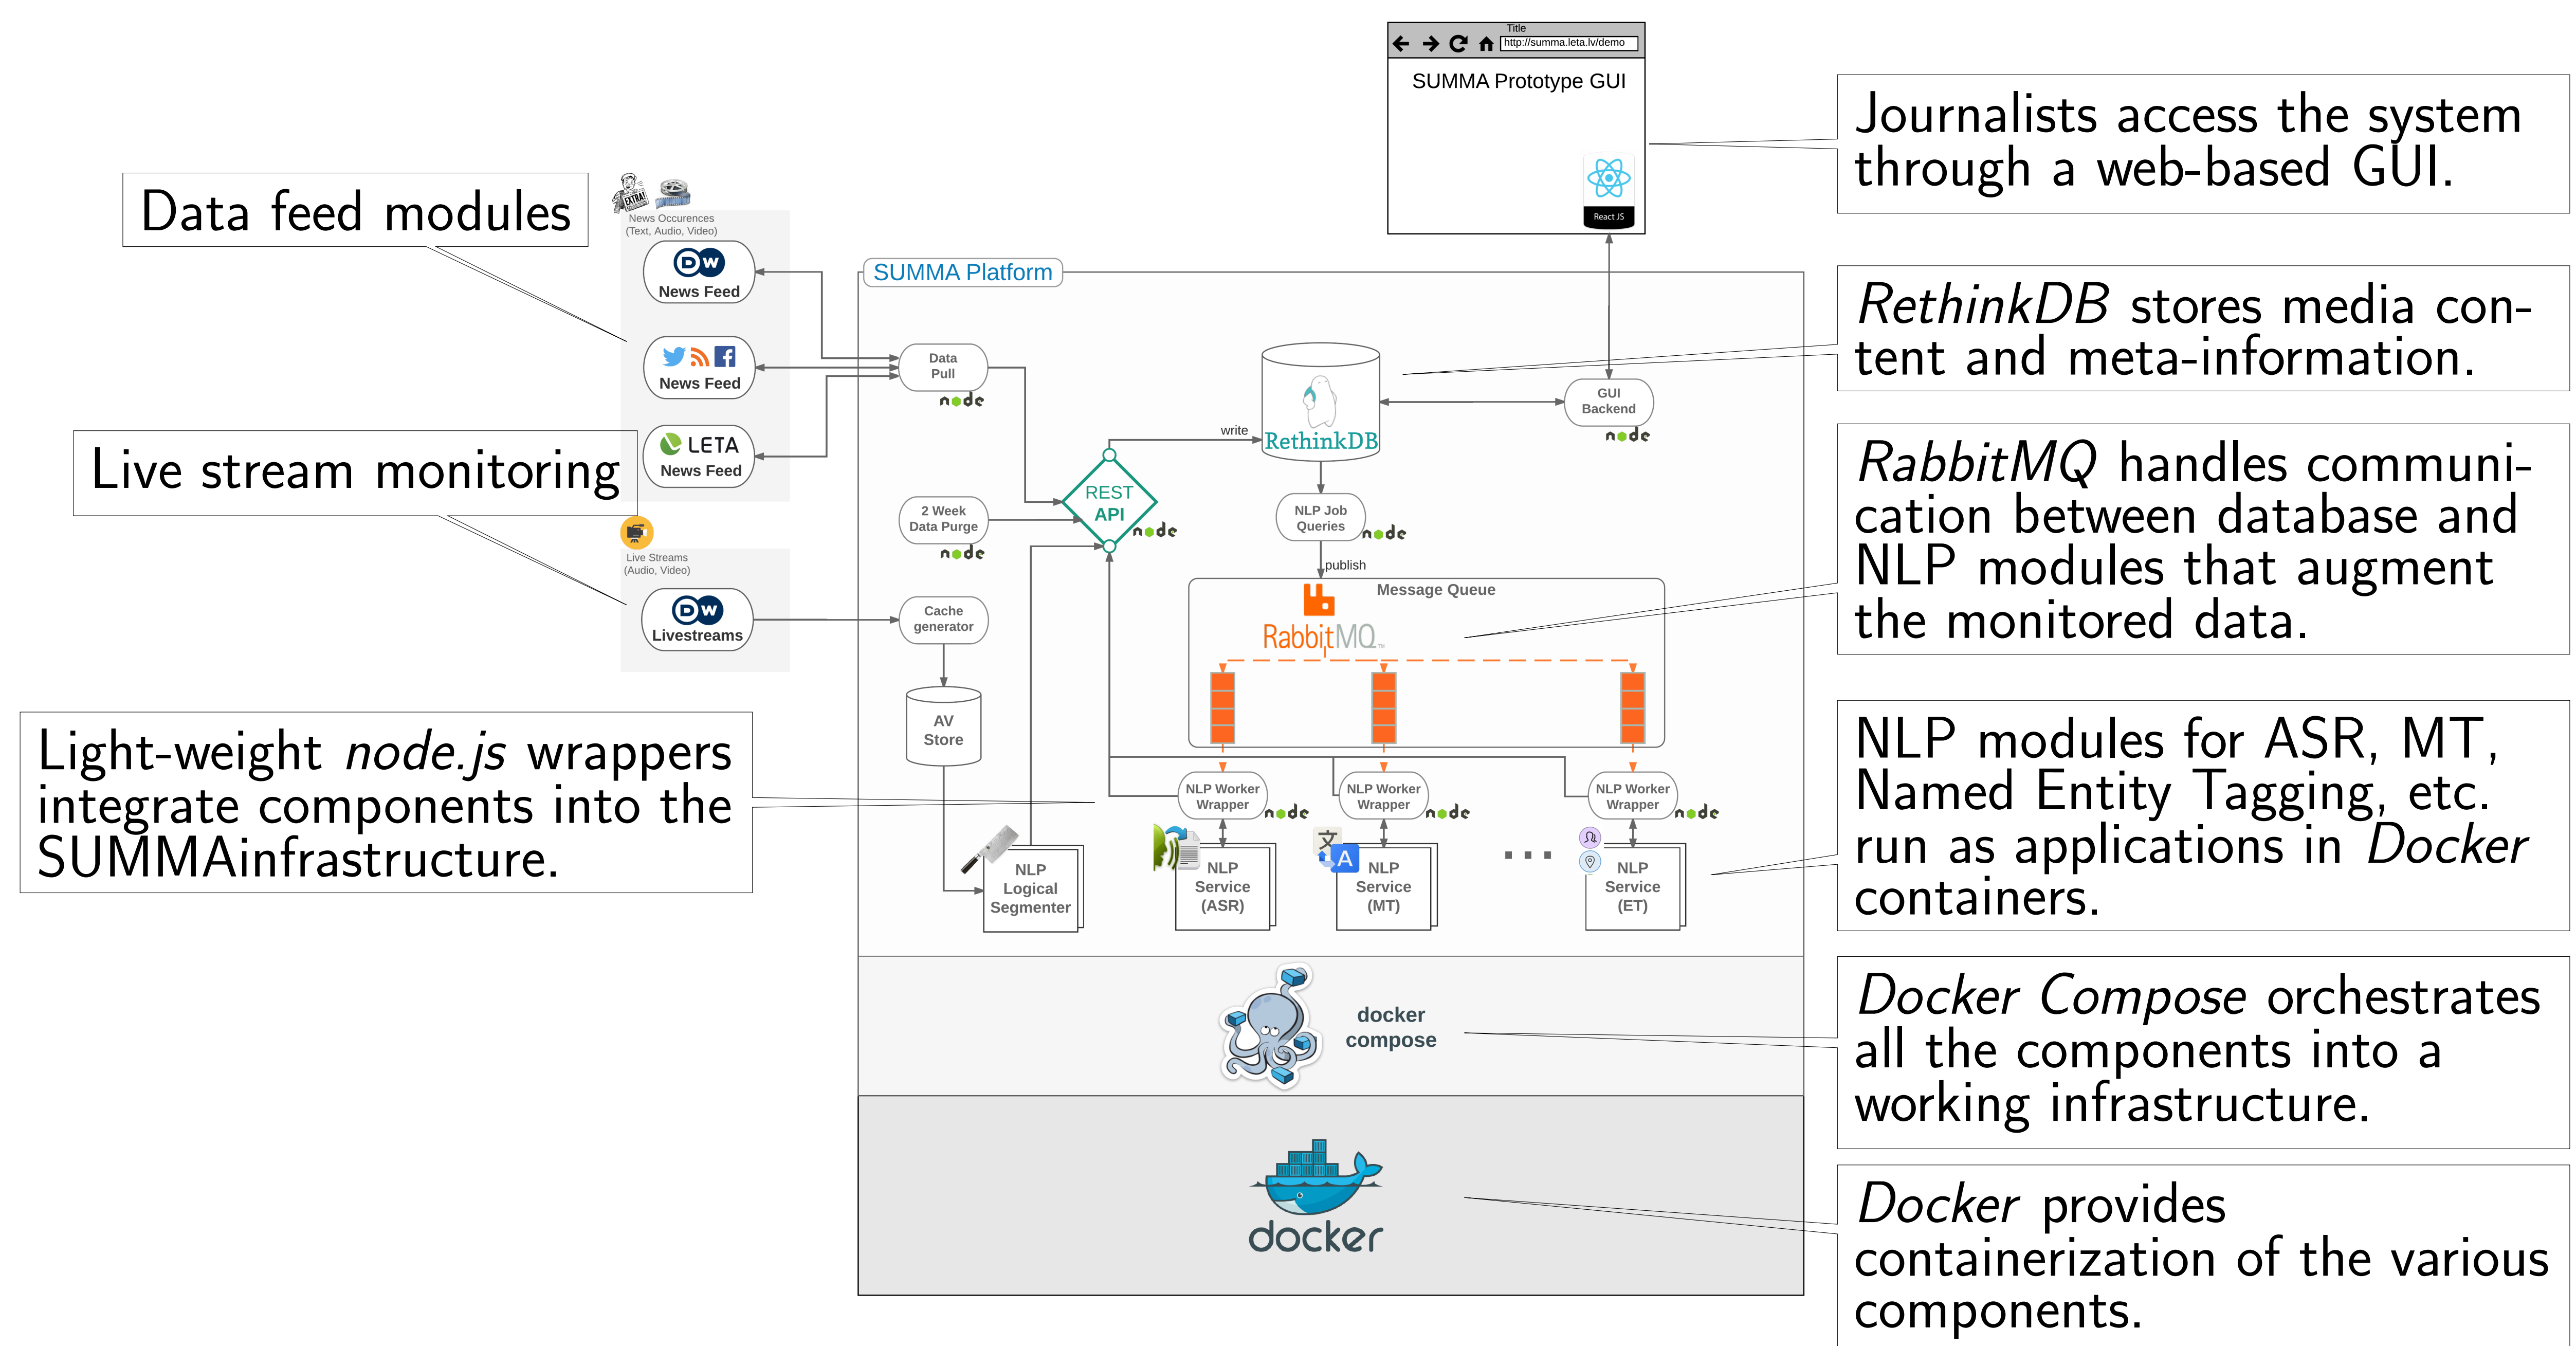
Data feed modules

News Occurences (Text, Audio, Video)

DW News Feed

News Feed

LETA News Feed

Live stream monitoring

Live Streams (Audio, Video)

DW Livestreams

Light-weight *node.js* wrappers integrate components into the SUMMAinfrastructure.

Title
http://summa.leta.lv/demo
SUMMA Prototype GUI
React JS

SUMMA Platform

Data Pull
node

2 Week Data Purge
node

REST API
node

write

RethinkDB

GUI Backend
node

NLP Job Queries
node

publish

Message Queue

RabbitMQ

Cache generator

AV Store

NLP Worker Wrapper
node

NLP Worker Wrapper
node

NLP Worker Wrapper
node

NLP Logical Segmenter

NLP Service (ASR)

NLP Service (MT)

...

NLP Service (ET)

docker compose

docker

Journalists access the system through a web-based GUI.

*RethinkDB* stores media content and meta-information.

*RabbitMQ* handles communication between database and NLP modules that augment the monitored data.

NLP modules for ASR, MT, Named Entity Tagging, etc. run as applications in *Docker* containers.

*Docker Compose* orchestrates all the components into a working infrastructure.

*Docker* provides containerization of the various components.